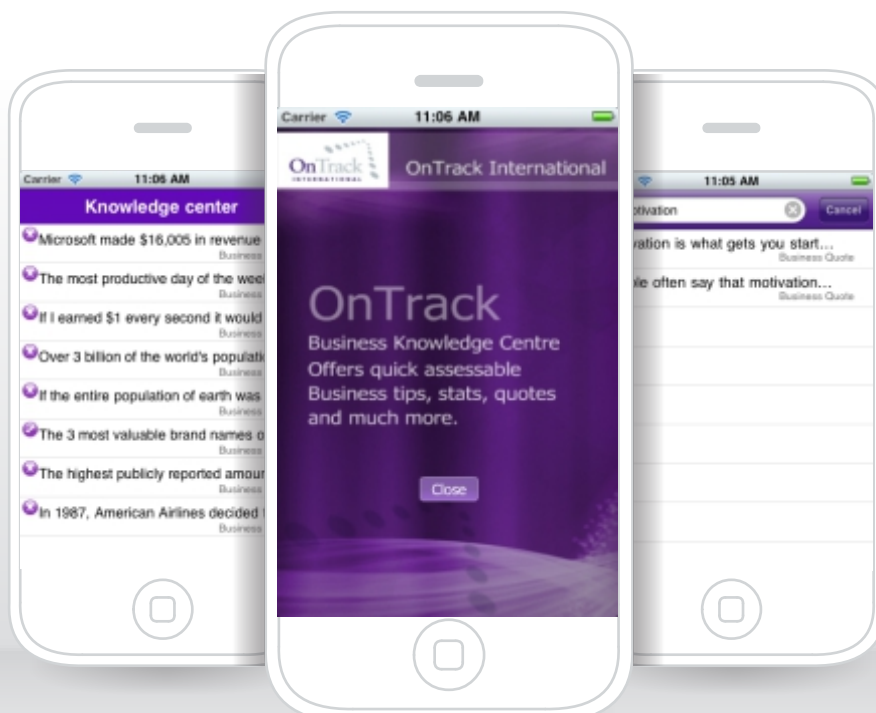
Carrier 11:06 AM
Knowledge center
Microsoft made $16,005 in revenue
Business
The most productive day of the wee
Business
If I earned $1 every second it would
Business
Over 3 billion of the world's populati
Business
If the entire population of earth was
Business
The 3 most valuable brand names o
Business
The highest publicly reported amour
Business
In 1987, American Airlines decided
Business

Carrier 11:06 AM
OnTrack INTERNATIONAL
OnTrack International
OnTrack
Business Knowledge Centre
Offers quick assessable Business tips, stats, quotes and much more.
Close

11:05 AM
otivation
Cancel
vation is what gets you start...
Business Quote
le often say that motivation...
Business Quote